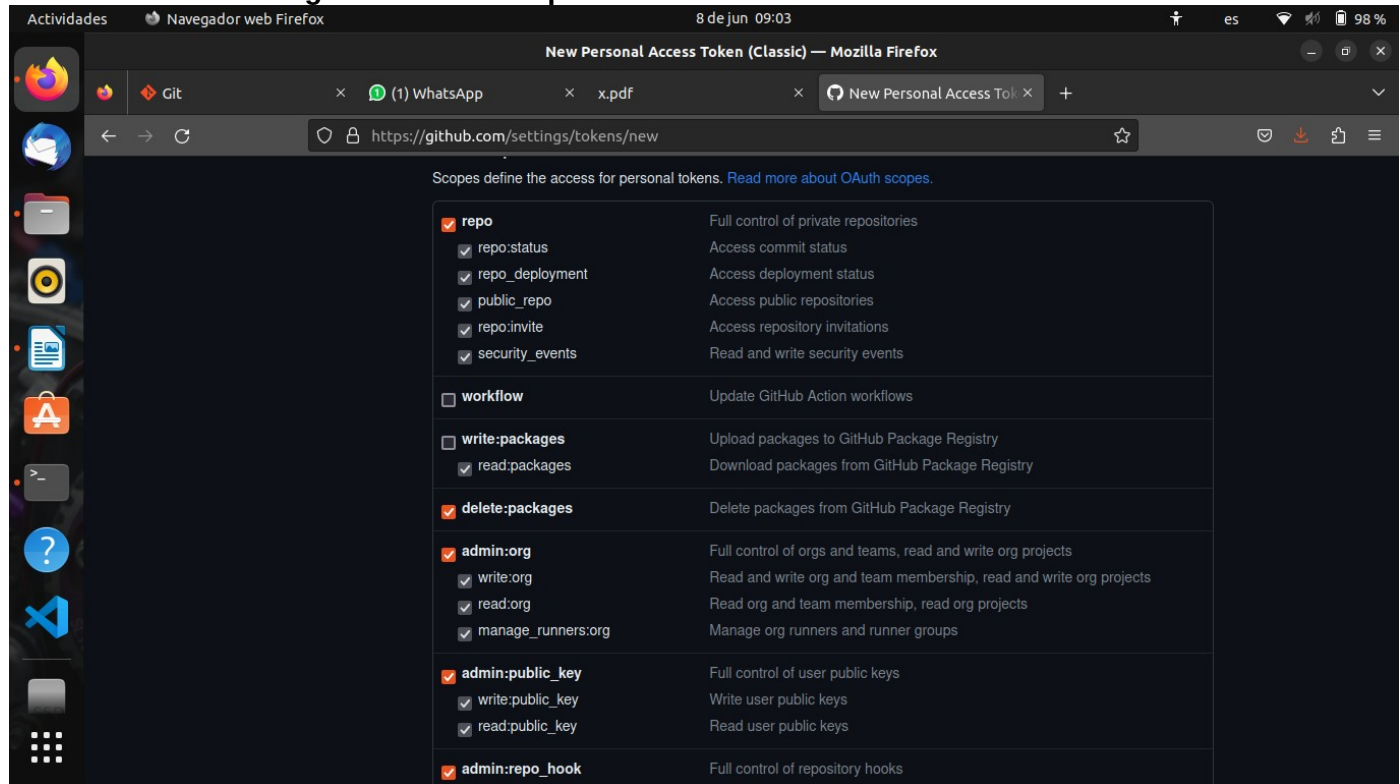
Actividades Navegador web Firefox 8 de jun 09:03 es 98 %

New Personal Access Token (Classic) — Mozilla Firefox

Git × (1) WhatsApp × x.pdf × New Personal Access Tok × +

https://github.com/settings/tokens/new

Scopes define the access for personal tokens. Read more about OAuth scopes.

| | |
|---|---|
| repo | Full control of private repositories |
| repo:status | Access commit status |
| repo_deployment | Access deployment status |
| public_repo | Access public repositories |
| repo:invite | Access repository invitations |
| security_events | Read and write security events |
| workflow | Update GitHub Action workflows |
| write:packages | Upload packages to GitHub Package Registry |
| read:packages | Download packages from GitHub Package Registry |
| delete:packages | Delete packages from GitHub Package Registry |
| admin:org | Full control of orgs and teams, read and write org projects |
| write:org | Read and write org and team membership, read and write org projects |
| read:org | Read org and team membership, read org projects |
| manage_runners:org | Manage org runners and runner groups |
| admin:public_key | Full control of user public keys |
| write:public_key | Write user public keys |
| read:public_key | Read user public keys |
| admin:repo_hook | Full control of repository hooks |